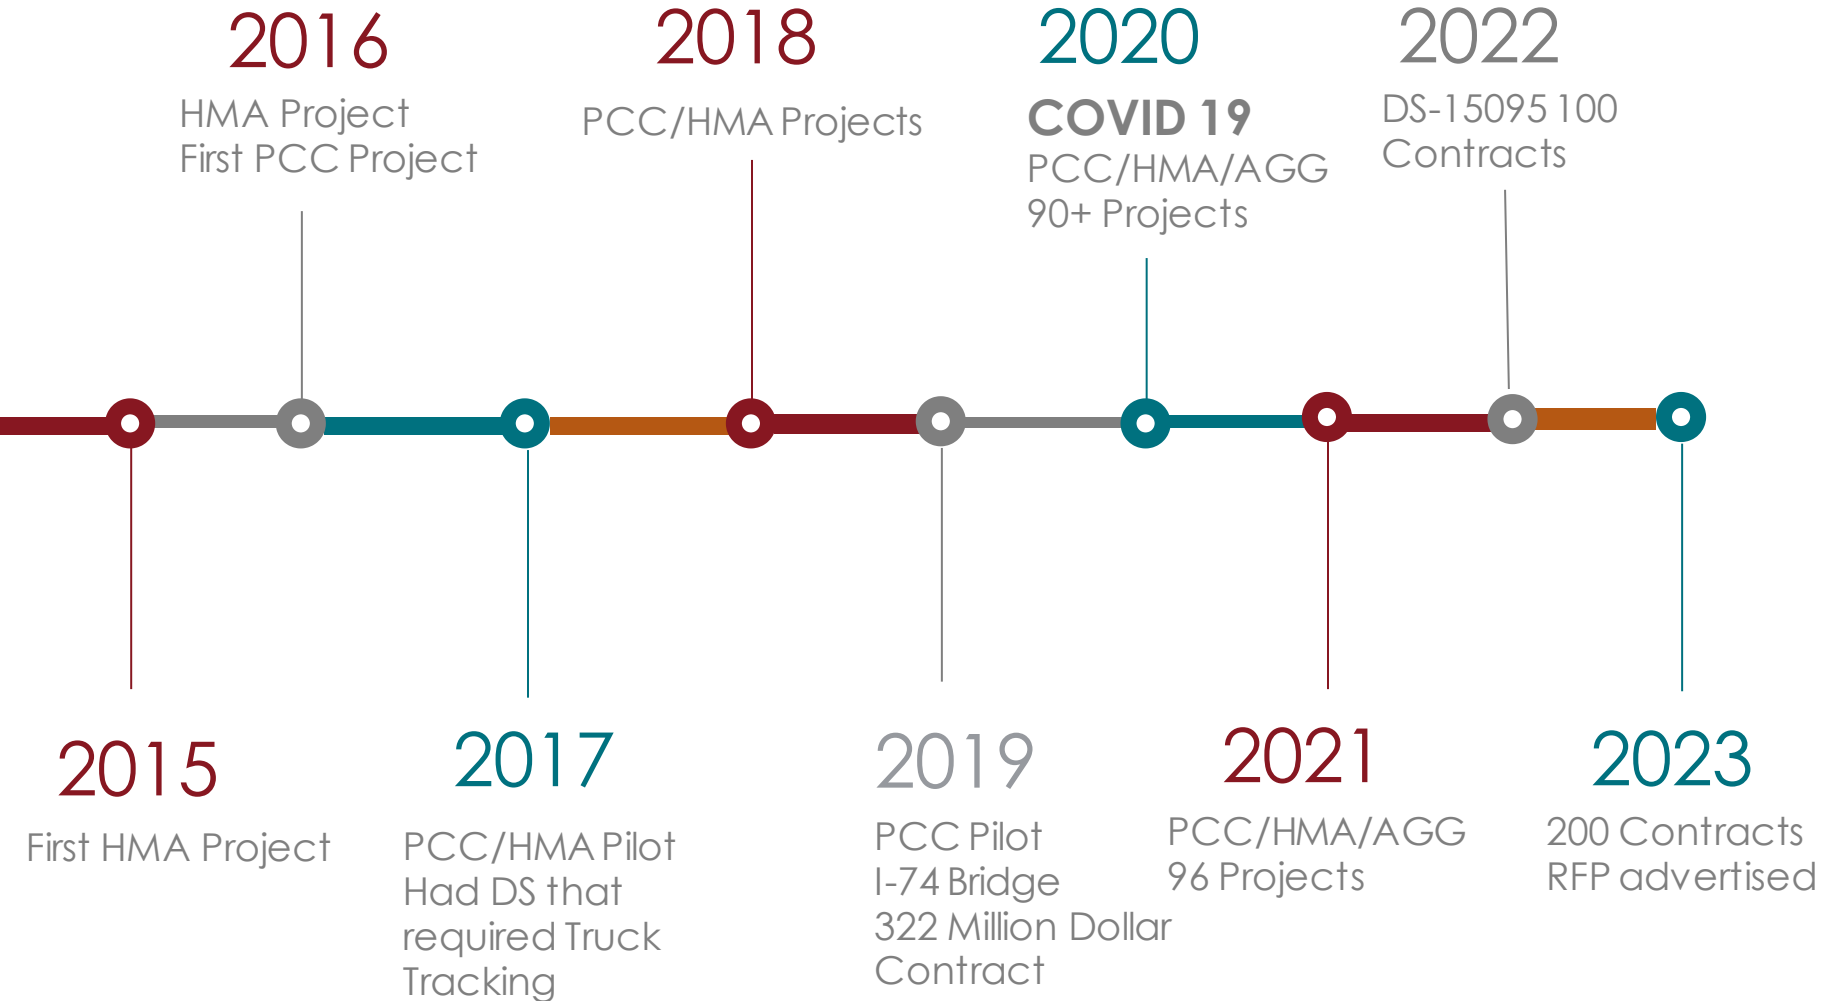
2016
HMA Project
First PCC Project

2018
PCC/HMA Projects

2020
COVID 19
PCC/HMA/AGG
90+ Projects

2022
DS-15095 100
Contracts

2015
First HMA Project

2017
PCC/HMA Pilot
Had DS that required Truck Tracking

2019
PCC Pilot
I-74 Bridge
322 Million Dollar Contract

2021
PCC/HMA/AGG
96 Projects

2023
200 Contracts
RFP advertised